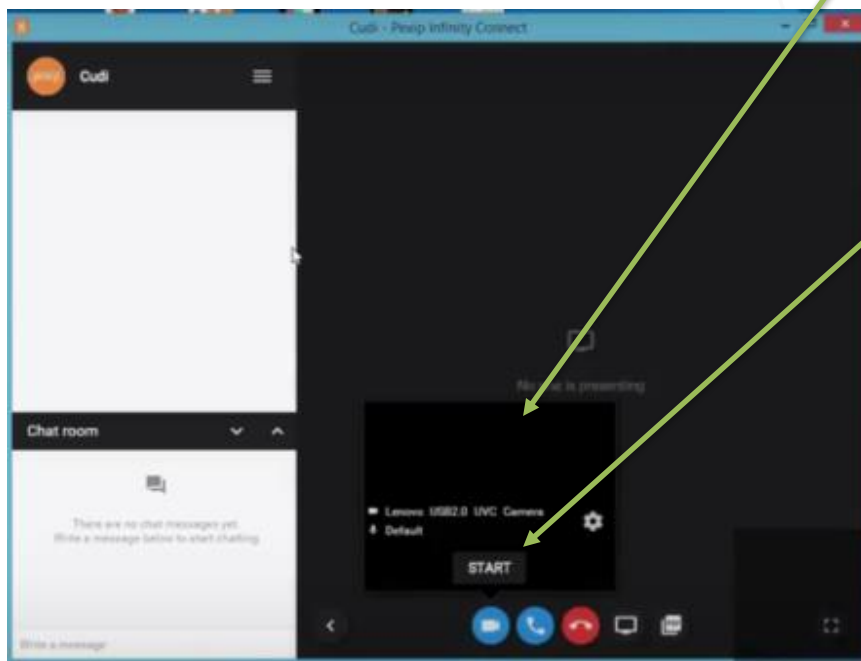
Cudi - Pexip Infinity Connect

pexip

Cudi

No one is presenting

Chat room

There are no chat messages yet.
Write a message below to start chatting

Lenovo USB2.0 UVC Camera
Default

START

Write a message